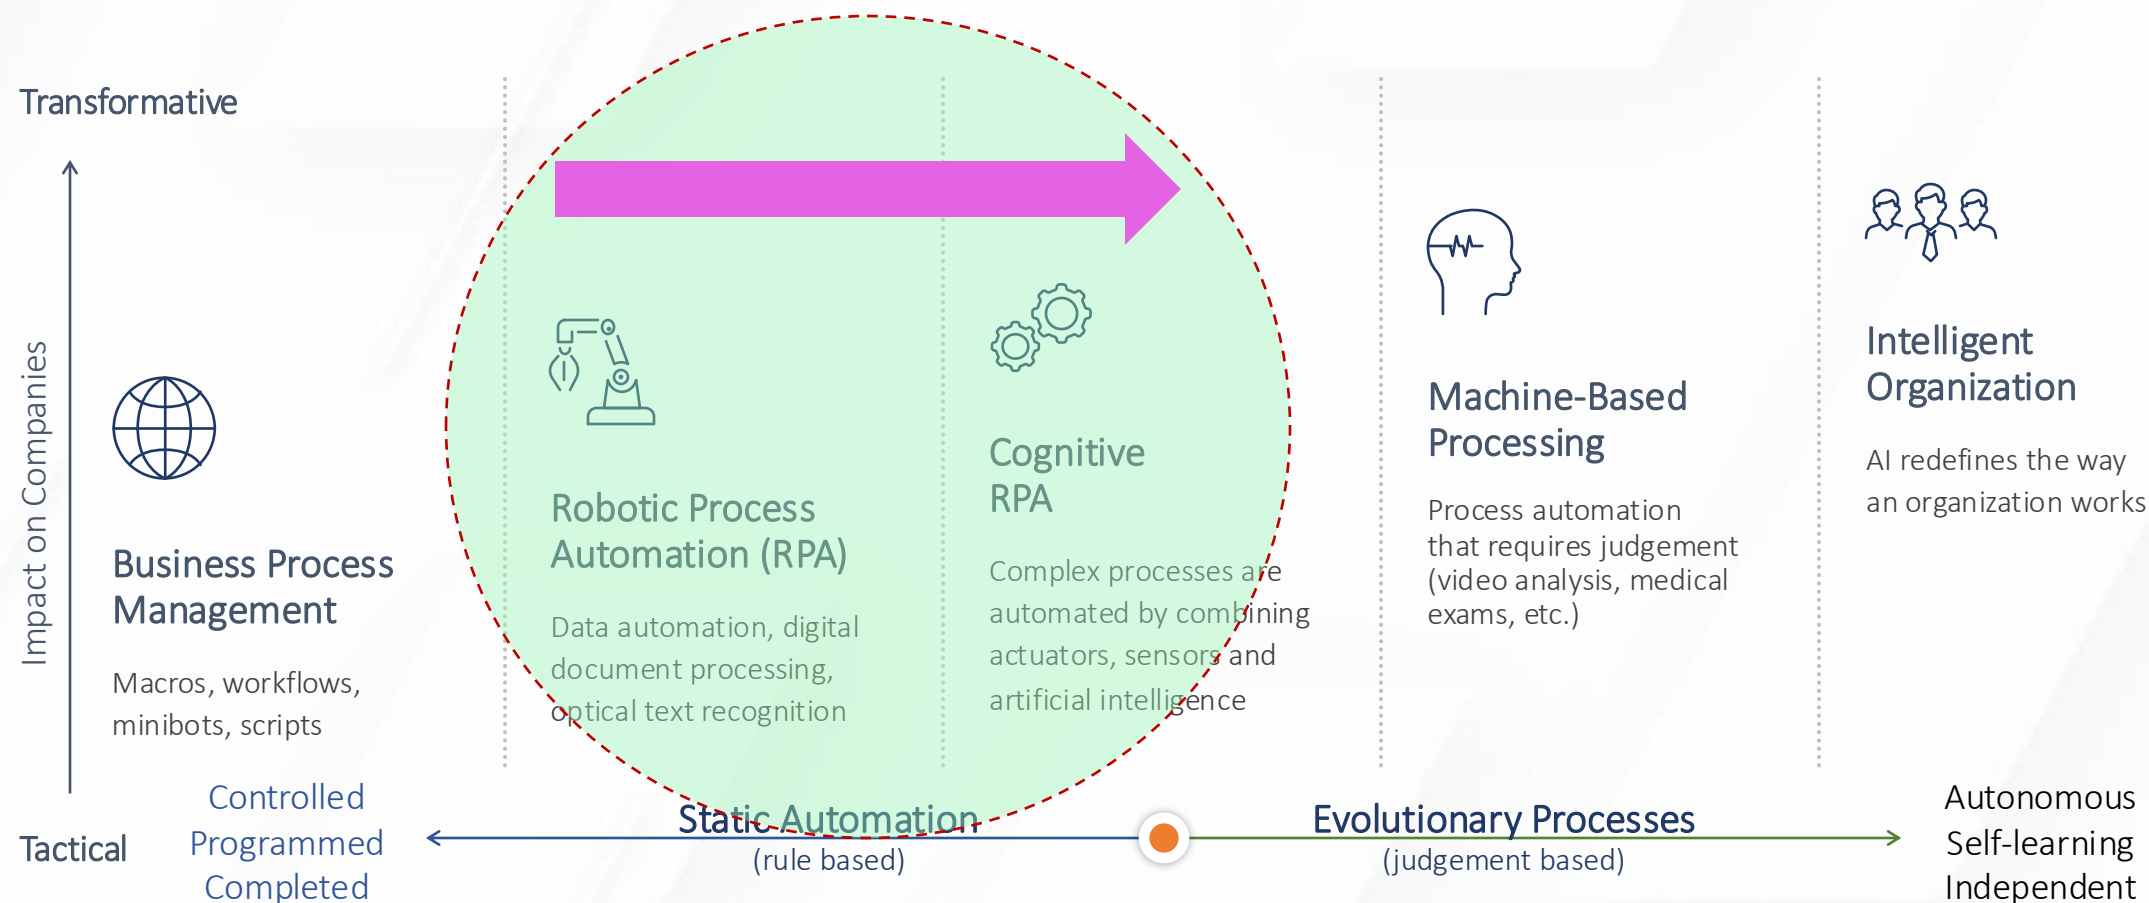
Transformative

Impact on Companies

Business Process Management

Macros, workflows, minibots, scripts

Robotic Process Automation (RPA)

Data automation, digital document processing, optical text recognition

Cognitive RPA

Complex processes are automated by combining actuators, sensors and artificial intelligence

Machine-Based Processing

Process automation that requires judgement (video analysis, medical exams, etc.)

Intelligent Organization

AI redefines the way an organization works

Tactical

Controlled
Programmed
Completed

Static Automation
(rule based)

Evolutionary Processes
(judgement based)

Autonomous
Self-learning
Independent